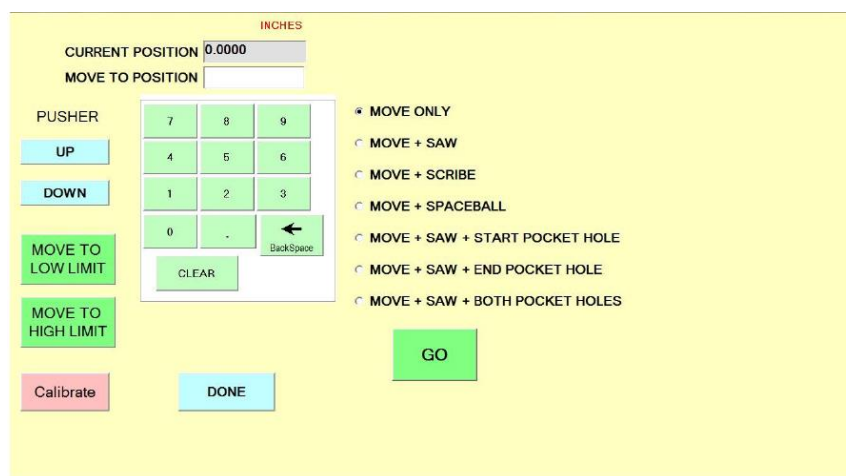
INCHES

CURRENT POSITION 0.0000

MOVE TO POSITION

PUSHER

UP

DOWN

MOVE TO LOW LIMIT

MOVE TO HIGH LIMIT

Calibrate

7 8 9

4 5 6

1 2 3

0 .

BackSpace

CLEAR

DONE

MOVE ONLY

MOVE + SAW

MOVE + SCRIBE

MOVE + SPACEBALL

MOVE + SAW + START POCKET HOLE

MOVE + SAW + END POCKET HOLE

MOVE + SAW + BOTH POCKET HOLES

GO